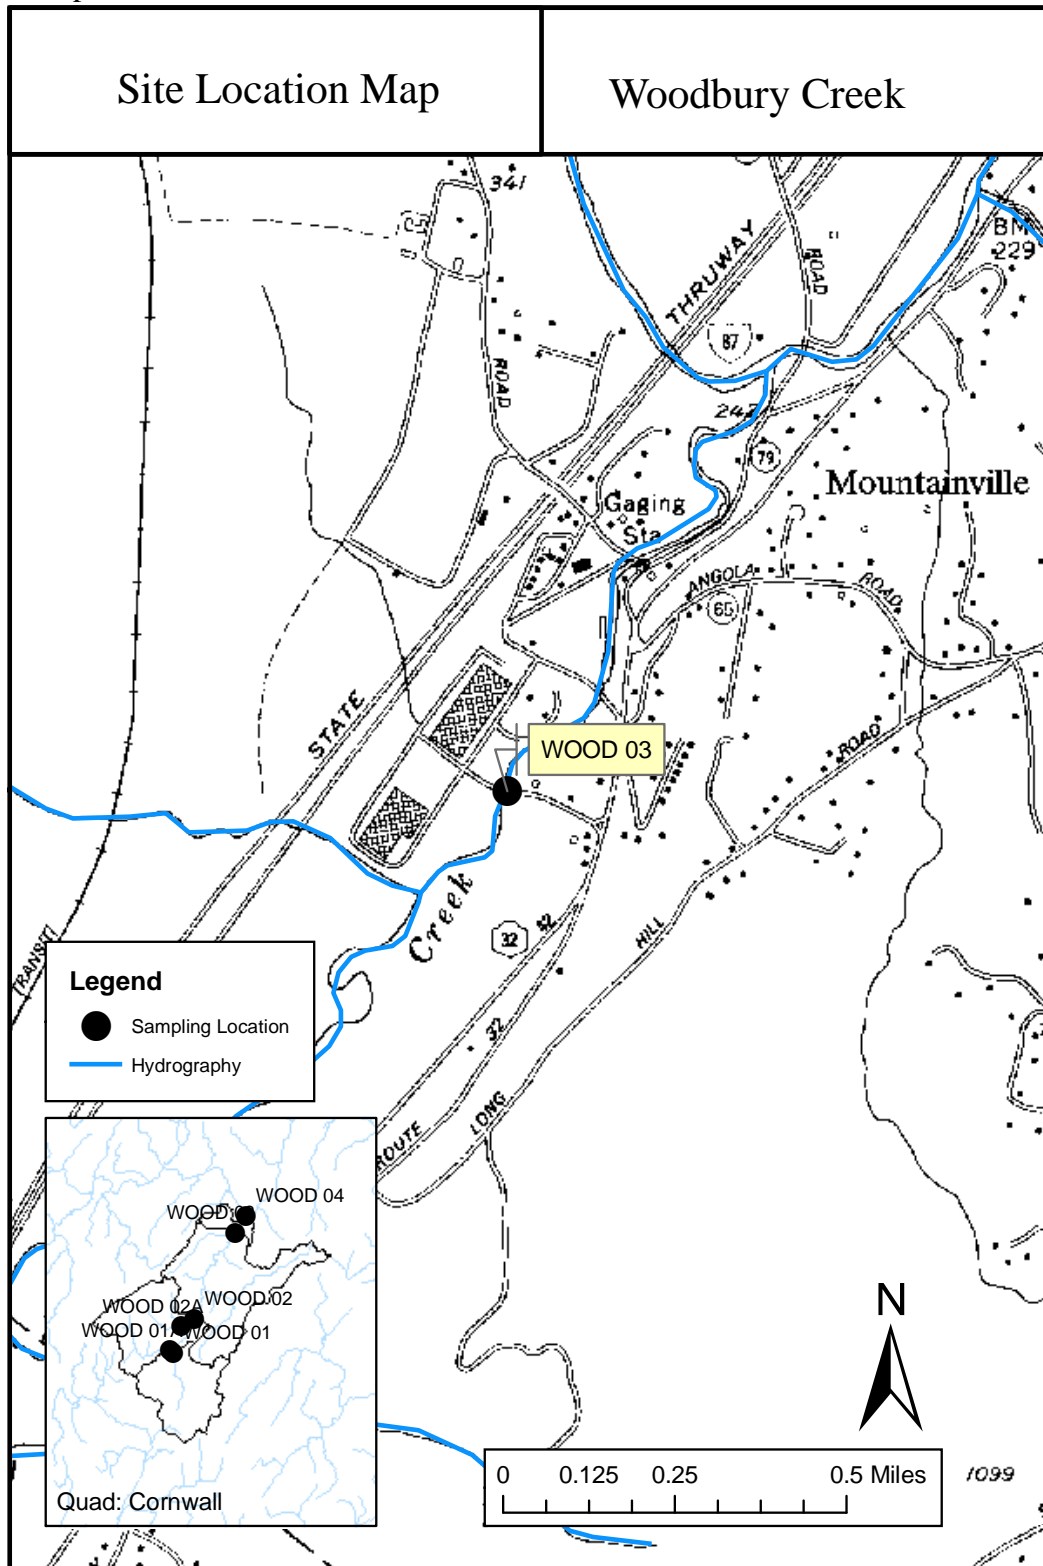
Site Location Map

Woodbury Creek

341

THRUWAY

ROAD

BM 229

87

ROAD

243

79

Mountainville

Gaging Sta

ANGOLA

ROAD

65

STATE

WOOD 03

ROAD

Creek

32

42

HILL

TRANSIT

Legend

Sampling Location

Hydrography

32

LONG

ROUTE

WOOD 04

WOOD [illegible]

WOOD 02A

WOOD 02

WOOD 01A

WOOD 01

Quad: Cornwall

N

0 0.125 0.25 0.5 Miles

1099